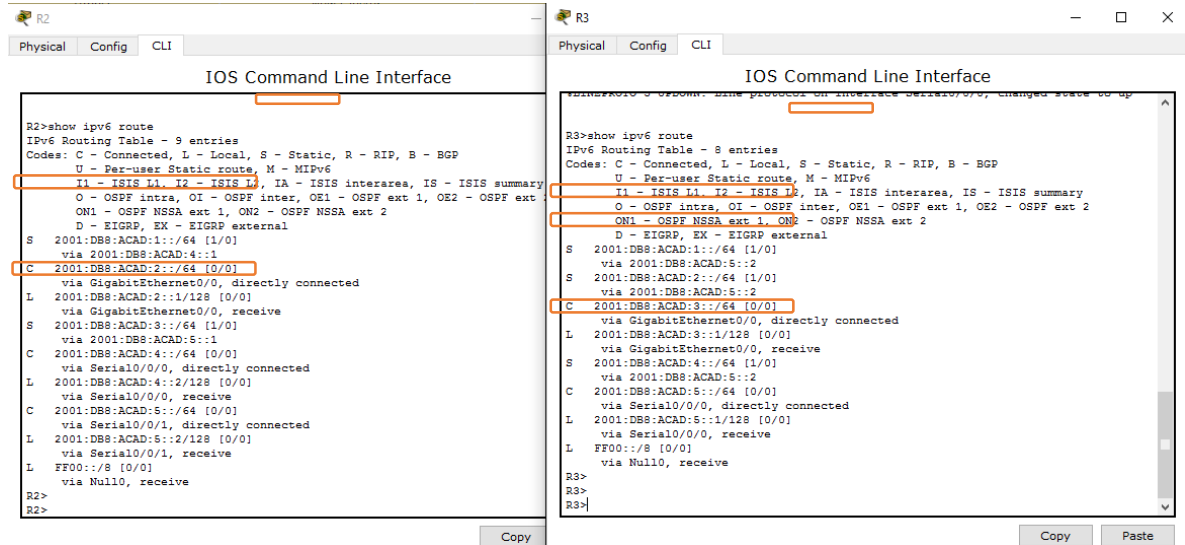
R2

Physical Config CLI

IOS Command Line Interface

R2>show ipv6 route
IPv6 Routing Table - 9 entries
Codes: C - Connected, L - Local, S - Static, R - RIP, B - BGP
U - Per-user Static route, M - MIPv6
I1 - ISIS L1, I2 - ISIS L2, IA - ISIS interarea, IS - ISIS summary
O - OSPF intra, OI - OSPF inter, OE1 - OSPF ext 1, OE2 - OSPF ext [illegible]
ON1 - OSPF NSSA ext 1, ON2 - OSPF NSSA ext 2
D - EIGRP, EX - EIGRP external
S 2001:DB8:ACAD:1::/64 [1/0]
via 2001:DB8:ACAD:4::1
C 2001:DB8:ACAD:2::/64 [0/0]
via GigabitEthernet0/0, directly connected
L 2001:DB8:ACAD:2::1/128 [0/0]
via GigabitEthernet0/0, receive
S 2001:DB8:ACAD:3::/64 [1/0]
via 2001:DB8:ACAD:5::1
C 2001:DB8:ACAD:4::/64 [0/0]
via Serial0/0/0, directly connected
L 2001:DB8:ACAD:4::2/128 [0/0]
via Serial0/0/0, receive
C 2001:DB8:ACAD:5::/64 [0/0]
via Serial0/0/1, directly connected
L 2001:DB8:ACAD:5::2/128 [0/0]
via Serial0/0/1, receive
L FF00::/8 [0/0]
via Null0, receive
R2>
R2>

Copy

R3

Physical Config CLI

IOS Command Line Interface

%LINEPROTO-5-UPDOWN: Line protocol on Interface Serial0/0/0, changed state to up

R3>show ipv6 route
IPv6 Routing Table - 8 entries
Codes: C - Connected, L - Local, S - Static, R - RIP, B - BGP
U - Per-user Static route, M - MIPv6
I1 - ISIS L1, I2 - ISIS L2, IA - ISIS interarea, IS - ISIS summary
O - OSPF intra, OI - OSPF inter, OE1 - OSPF ext 1, OE2 - OSPF ext 2
ON1 - OSPF NSSA ext 1, ON2 - OSPF NSSA ext 2
D - EIGRP, EX - EIGRP external
S 2001:DB8:ACAD:1::/64 [1/0]
via 2001:DB8:ACAD:5::2
S 2001:DB8:ACAD:2::/64 [1/0]
via 2001:DB8:ACAD:5::2
C 2001:DB8:ACAD:3::/64 [0/0]
via GigabitEthernet0/0, directly connected
L 2001:DB8:ACAD:3::1/128 [0/0]
via GigabitEthernet0/0, receive
S 2001:DB8:ACAD:4::/64 [1/0]
via 2001:DB8:ACAD:5::2
C 2001:DB8:ACAD:5::/64 [0/0]
via Serial0/0/0, directly connected
L 2001:DB8:ACAD:5::1/128 [0/0]
via Serial0/0/0, receive
L FF00::/8 [0/0]
via Null0, receive
R3>
R3>
R3>

Copy Paste